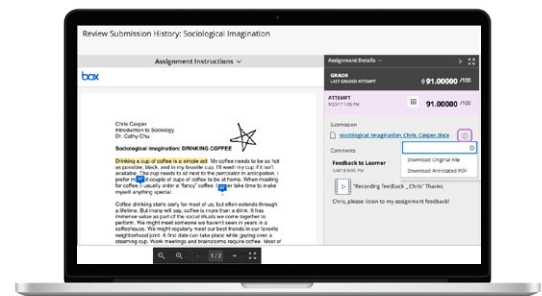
Review Submission History: Sociological Imagination

Assignment Instructions

box

Chris Casper
Introduction to Sociology
Dr. Cathy Chu

Sociological Imagination: DRINKING COFFEE

Drinking a cup of coffee is a simple act. My coffee needs to be as hot as possible, black, and in my favorite cup. I'll wash my cup if it isn't available. The cup needs to be next to the percolator in anticipation. I prefer making a couple of cups of coffee to be at home. When making for coffee, it usually order a "fancy" coffee. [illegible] take time to make myself anything special.

Coffee drinking starts early for most of us, but often extends through a lifetime. But many will say, coffee is more than a drink. It has immense value as part of the social rituals we come together to perform. We might meet someone we haven't seen in years in a coffeehouse. We might regularly meet our best friends in our favorite neighborhood joint. A first date can take place while gazing over a steaming cup. Work meetings and brainstorms require coffee. Most of

1/2

Assignment Details

GRADE
LAST GRADED ATTEMPT
91.00000 /100

ATTEMPT
91.00000 /100

Submission
sociological_imagination_Chris_Casper.docx

Comments

Feedback to Learner

Download Original File
Download Annotated PDF

"Recording Feedback _ Chris" Thanks

Chris, please listen to my assignment feedback!